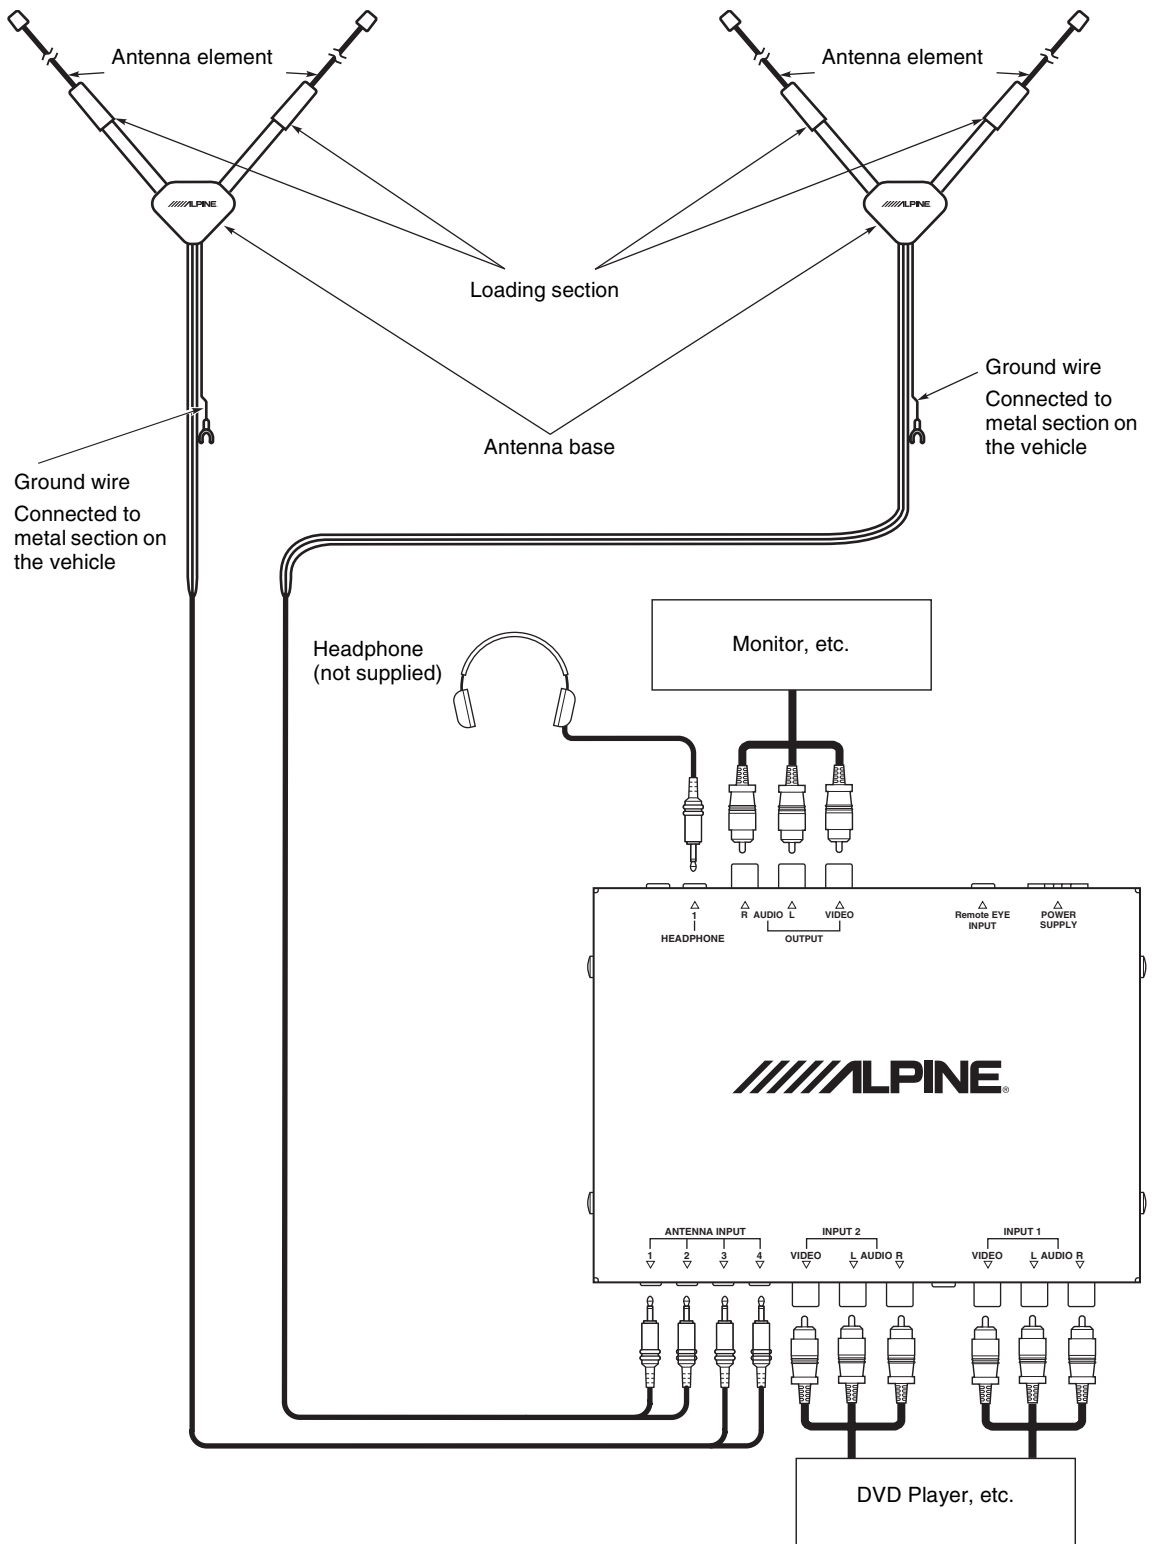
Antenna element

Antenna element

ALPINE

ALPINE

Loading section

Ground wire

Connected to metal section on the vehicle

Antenna base

Ground wire

Connected to metal section on the vehicle

Headphone (not supplied)

Monitor, etc.

1
HEADPHONE

R AUDIO L VIDEO
OUTPUT

Remote EYE INPUT

POWER SUPPLY

ALPINE

ANTENNA INPUT
1 2 3 4

INPUT 2
VIDEO L AUDIO R

INPUT 1
VIDEO L AUDIO R

DVD Player, etc.